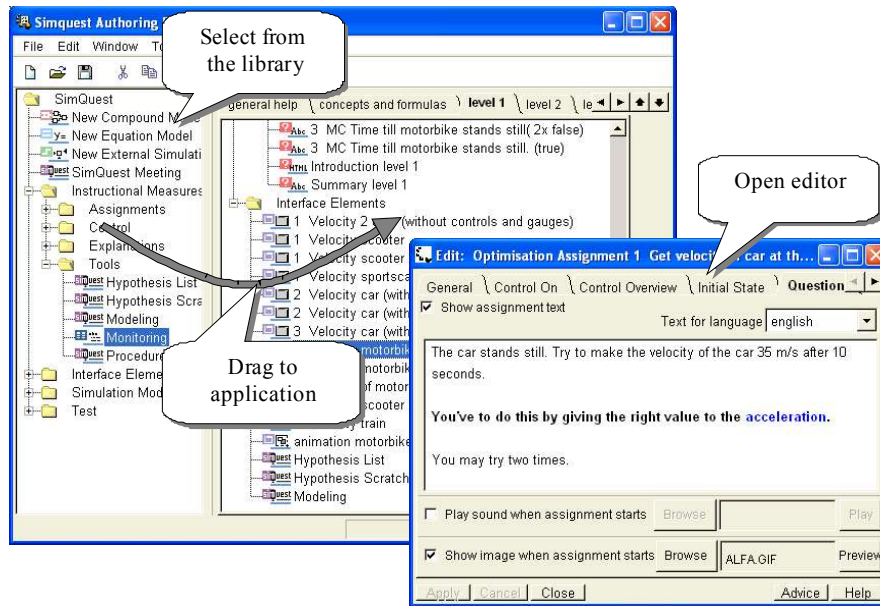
Simquest Authoring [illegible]

File Edit Window To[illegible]

Select from the library

SimQuest
New Compound M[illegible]
New Equation Model
New External Simulati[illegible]
SimQuest Meeting
Instructional Measures
Assignments
Control
Explanations
Tools
Hypothesis List
Hypothesis Scra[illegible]
Modeling
Monitoring
Procedure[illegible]
Interface Eleme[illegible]
Simulation Mod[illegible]
Test

general help | concepts and formulas | level 1 | level 2 | le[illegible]

3 MC Time till motorbike stands still( 2x false)
3 MC Time till motorbike stands still. (true)
Introduction level 1
Summary level 1
Interface Elements
1 Velocity 2 (without controls and gauges)
1 Velocit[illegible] scooter
1 Velocity scooter
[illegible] Velocity sportsca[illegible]
2 Velocity car (with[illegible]
2 Velocity car (with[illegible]
3 Velocity car (with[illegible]
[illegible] motorbi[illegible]
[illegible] motorbik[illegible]
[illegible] of motor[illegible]
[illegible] scooter
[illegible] train
animation motorbike
Hypothesis List
Hypothesis Scratch
Modeling

Drag to application

Open editor

Edit: Optimisation Assignment 1 Get veloci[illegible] car at th...

General | Control On | Control Overview | Initial State | Question

Show assignment text

Text for language english

The car stands still. Try to make the velocity of the car 35 m/s after 10 seconds.

You've to do this by giving the right value to the acceleration.

You may try two times.

Play sound when assignment starts Browse Play

Show image when assignment starts Browse ALFA.GIF Preview

Apply Cancel Close Advice Help